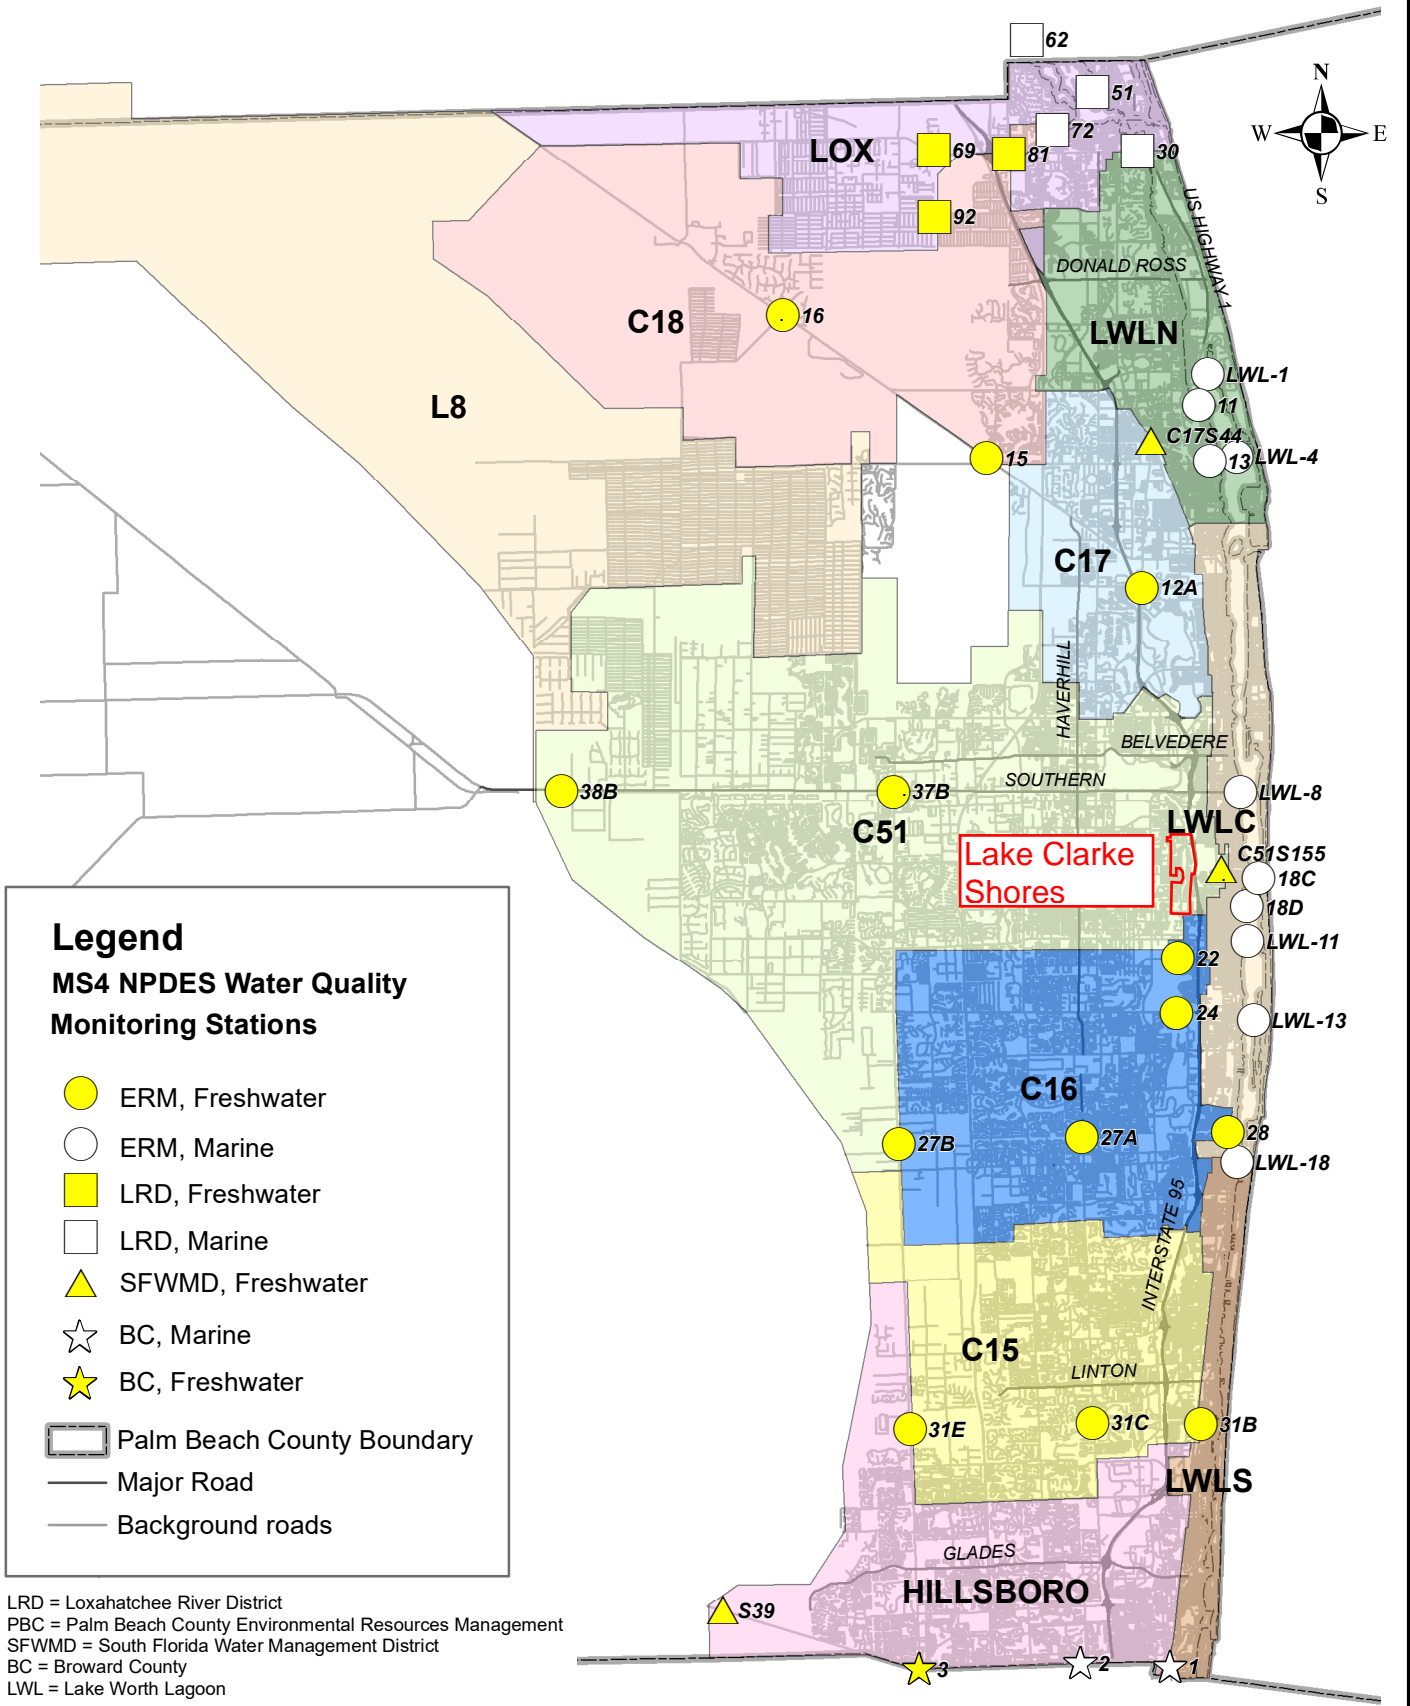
62
51
72
30
LOX
69
81
92
N
W
E
S
US HIGHWAY 1
DONALD ROSS
C18
16
LWLN
L8
LWL-1
11
C17S44
15
13
LWL-4
C17
12A
HAVERHILL
BELVEDERE
38B
37B
SOUTHERN
LWL-8
C51
LWLC
Lake Clarke Shores
C51S155
18C
18D
LWL-11
22
24
LWL-13
C16
27B
27A
28
LWL-18
INTERSTATE 95
C15
LINTON
31E
31C
31B
LWLS
GLADES
HILLSBORO
S39
3
2
1

Legend
MS4 NPDES Water Quality Monitoring Stations
ERM, Freshwater
ERM, Marine
LRD, Freshwater
LRD, Marine
SFWMD, Freshwater
BC, Marine
BC, Freshwater
Palm Beach County Boundary
Major Road
Background roads

LRD = Loxahatchee River District
PBC = Palm Beach County Environmental Resources Management
SFWMD = South Florida Water Management District
BC = Broward County
LWL = Lake Worth Lagoon